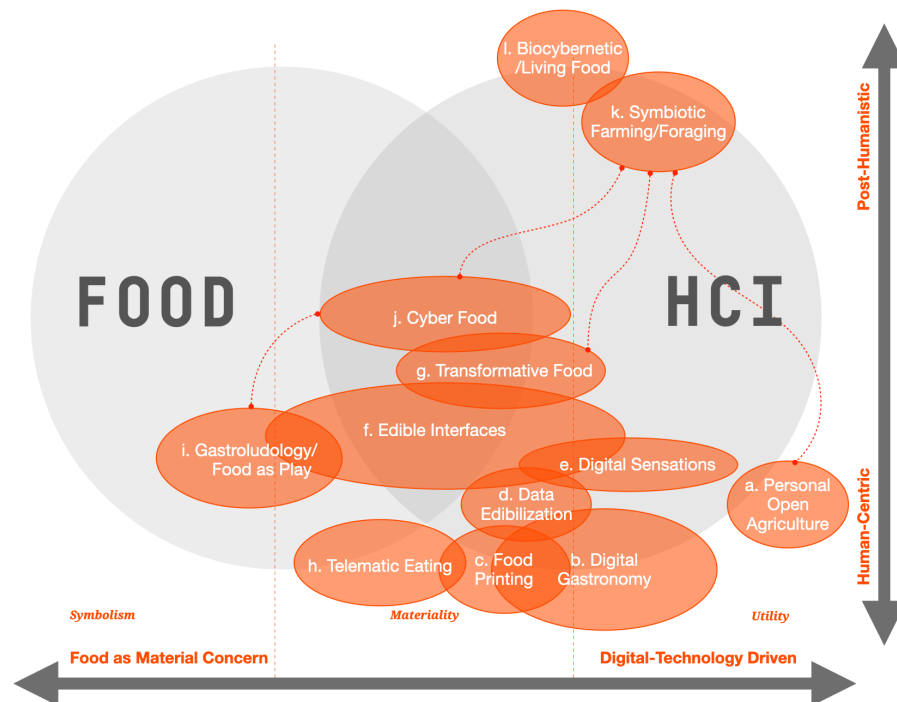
l. Biocybernetic /Living Food

k. Symbiotic Farming/Foraging

Post-Humanistic

FOOD

HCI

j. Cyber Food

g. Transformative Food

f. Edible Interfaces

i. Gastroludology/ Food as Play

e. Digital Sensations

a. Personal Open Agriculture

Human-Centric

d. Data Edibilization

h. Telematic Eating

c. Food Printing

b. Digital Gastronomy

Symbolism

Materiality

Utility

Food as Material Concern

Digital-Technology Driven